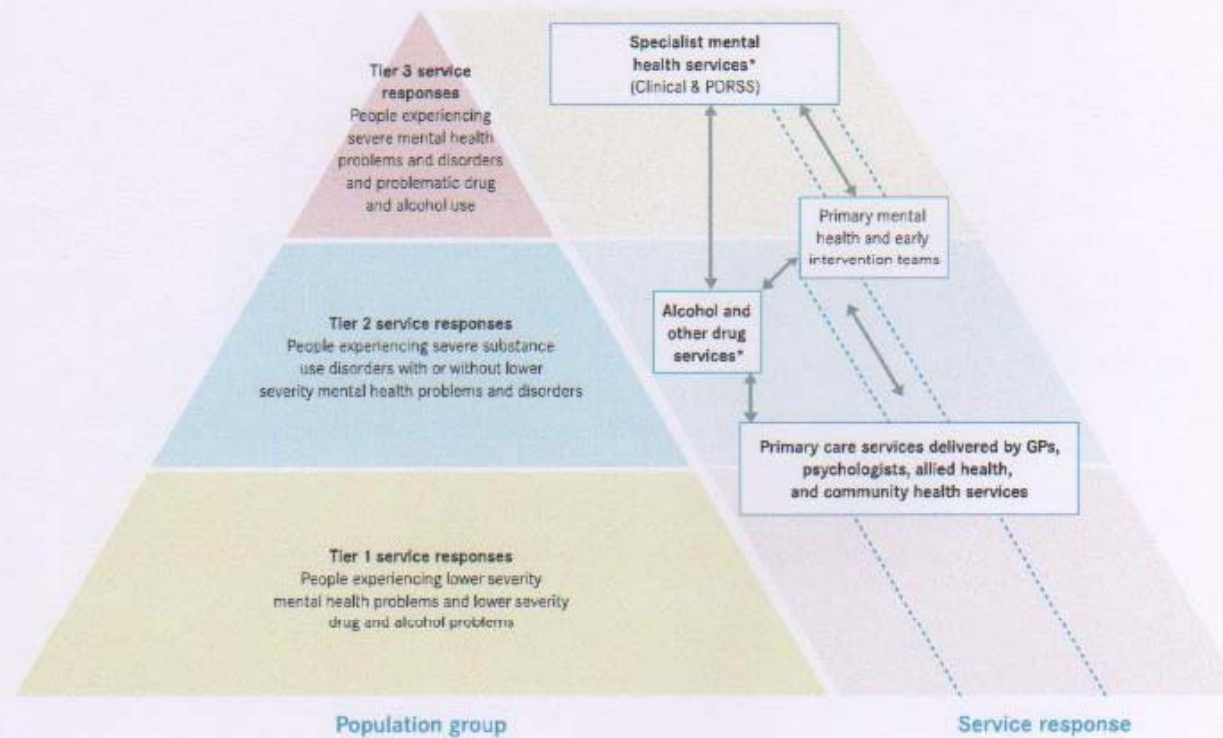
Tier 3 service responses
People experiencing severe mental health problems and disorders and problematic drug and alcohol use

Tier 2 service responses
People experiencing severe substance use disorders with or without lower severity mental health problems and disorders

Tier 1 service responses
People experiencing lower severity mental health problems and lower severity drug and alcohol problems

Specialist mental health services*
(Clinical & PDRSS)

Primary mental health and early intervention teams

Alcohol and other drug services*

Primary care services delivered by GPs, psychologists, allied health, and community health services

Population group

Service response